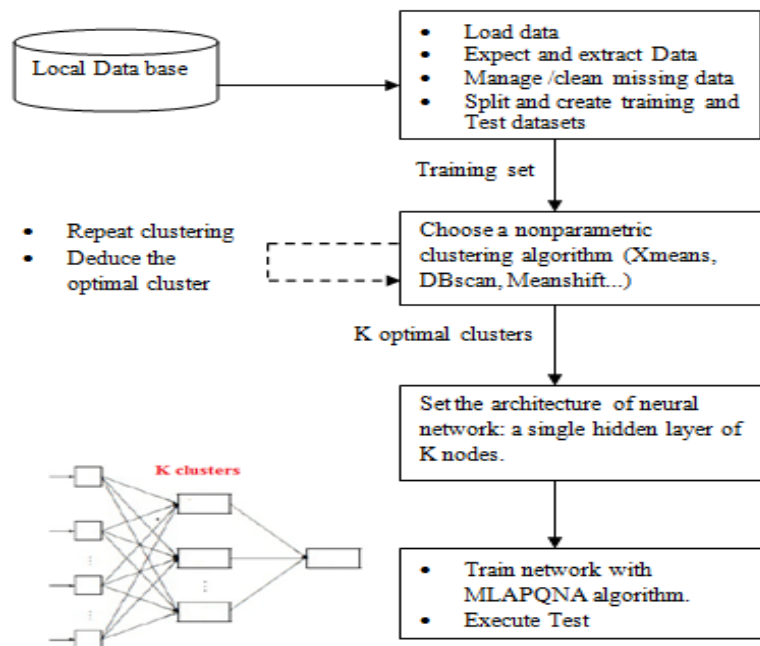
Local Data base

- Load data
- Expect and extract Data
- Manage /clean missing data
- Split and create training and Test datasets

Training set

- Repeat clustering
- Deduce the optimal cluster

Choose a nonparametric clustering algorithm (Xmeans, DBscan, Meanshift...)

K optimal clusters

Set the architecture of neural network: a single hidden layer of K nodes.

K clusters

- Train network with MLAPQNA algorithm.
- Execute Test